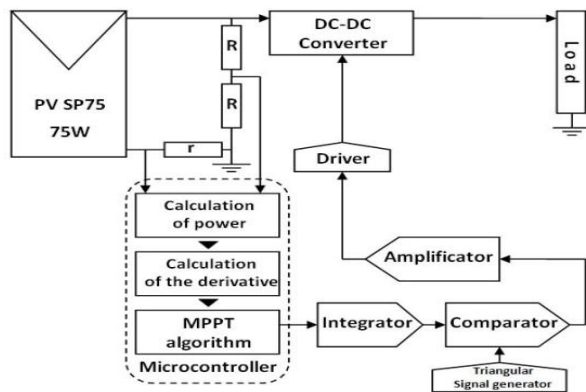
PV SP75
75W

R

R

r

DC-DC Converter

Load

Driver

Calculation of power

Calculation of the derivative

MPPT algorithm

Microcontroller

Amplificator

Integrator

Comparator

Triangular Signal generator